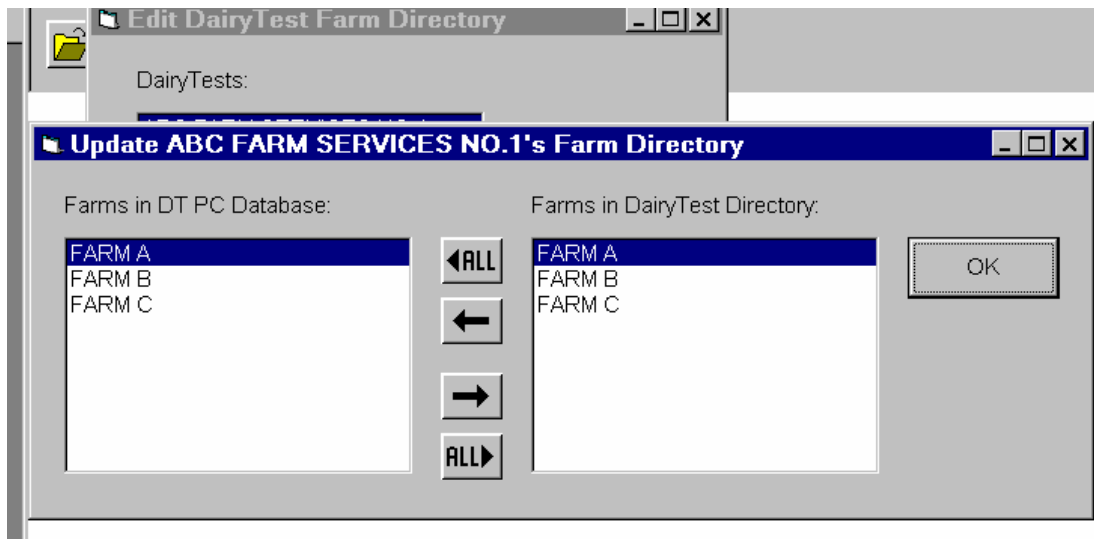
Edit DairyTest Farm Directory

DairyTests:

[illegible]

Update ABC FARM SERVICES NO.1's Farm Directory

Farms in DT PC Database:

FARM A
FARM B
FARM C

◀ALL

←

→

ALL▶

Farms in DairyTest Directory:

FARM A
FARM B
FARM C

OK